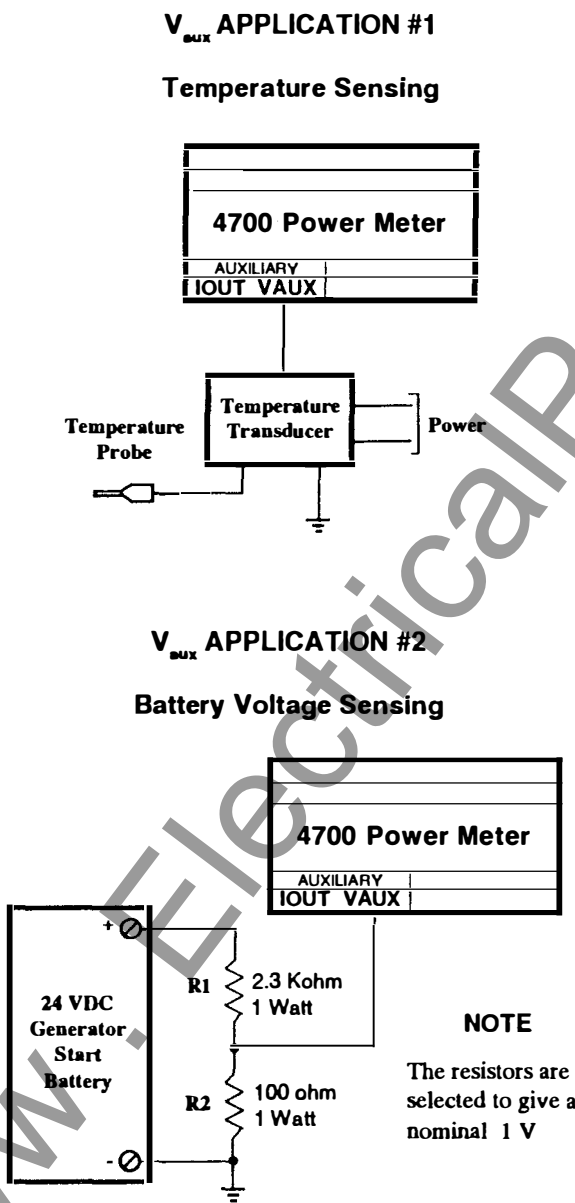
$V_{aux}$ APPLICATION #1

Temperature Sensing

4700 Power Meter

AUXILIARY

IOUT VAUX

Temperature Probe

Temperature Transducer

Power

$V_{aux}$ APPLICATION #2

Battery Voltage Sensing

4700 Power Meter

AUXILIARY

IOUT VAUX

24 VDC Generator Start Battery

+

-

R1

2.3 Kohm 1 Watt

R2

100 ohm 1 Watt

NOTE

The resistors are selected to give a nominal 1 V

www.ElectricalP